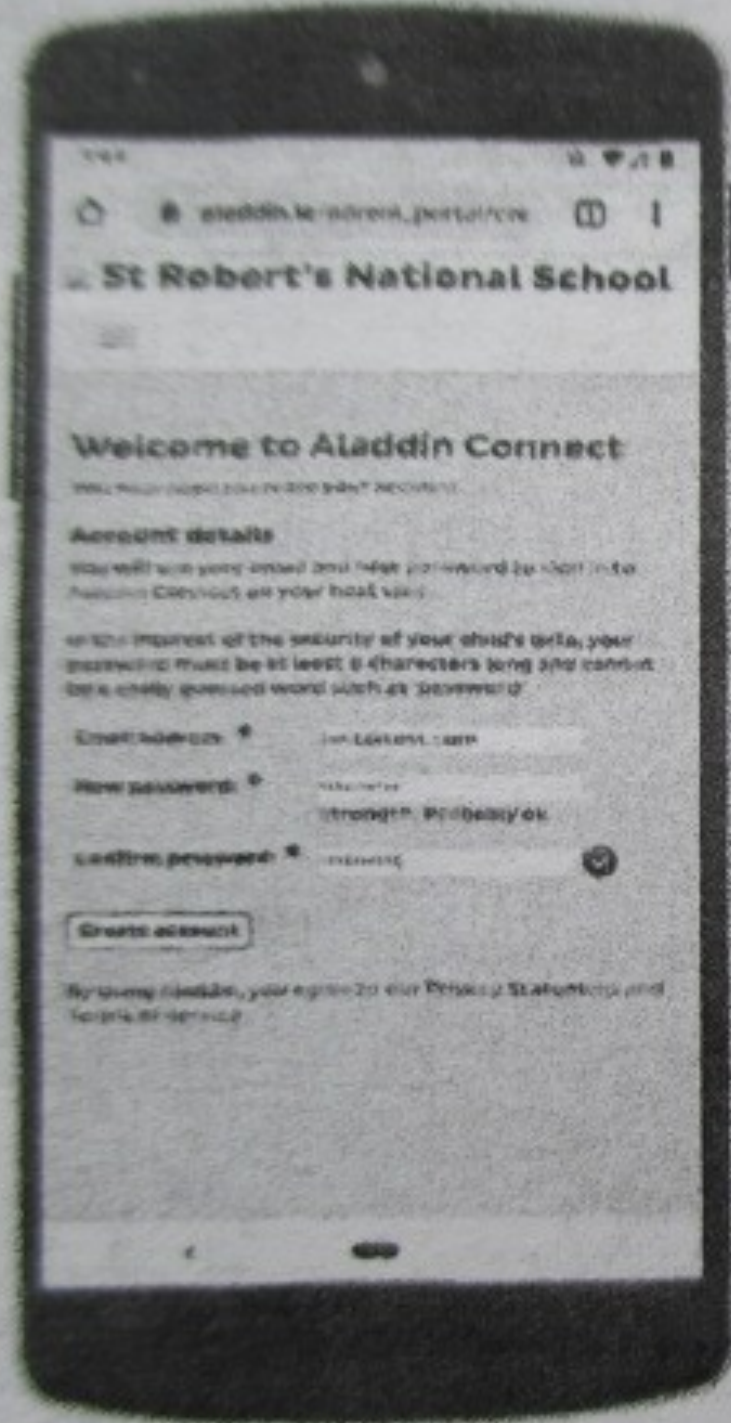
aladdin.ie/parent_portal/c

St Robert's National School

Welcome to Aladdin Connect

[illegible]

Account details

You will use your email and new password to sign in to Aladdin Connect on your next visit.

In the interest of the security of your child's data, your password must be at least 8 characters long and cannot be a easily guessed word such as 'password'.

Email address: * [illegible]

New password: * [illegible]

Strength: Probably ok

Confirm password: * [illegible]

Create account

By using Aladdin, you agree to our Privacy Statement and Terms of service.